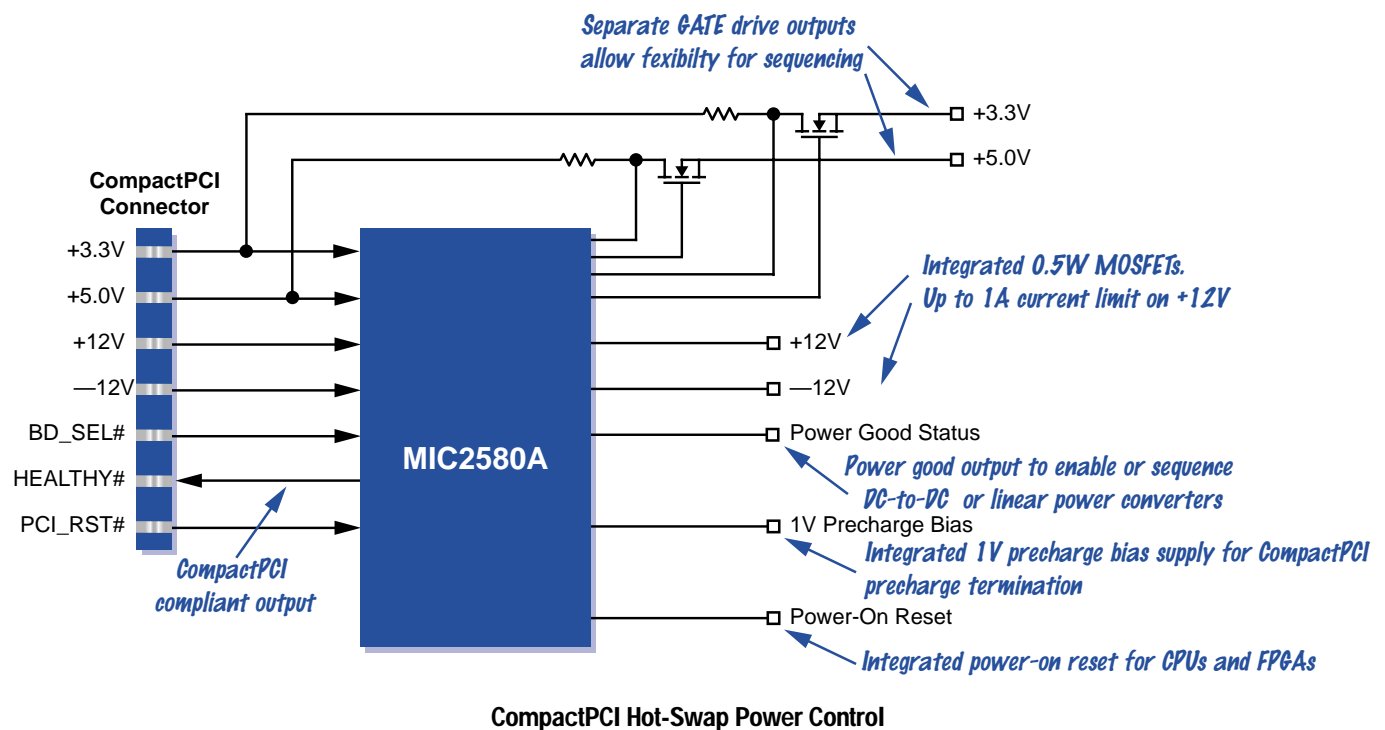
Separate GATE drive outputs allow fexibilty for sequencing

+3.3V

+5.0V

CompactPCI Connector

+3.3V

+5.0V

+12V

—12V

BD_SEL#

HEALTHY#

PCI_RST#

MIC2580A

Integrated 0.5W MOSFETs. Up to 1A current limit on +12V

+12V

—12V

Power Good Status

Power good output to enable or sequence DC-to-DC or linear power converters

1V Precharge Bias

Integrated 1V precharge bias supply for CompactPCI precharge termination

Power-On Reset

Integrated power-on reset for CPUs and FPGAs

CompactPCI compliant output

CompactPCI Hot-Swap Power Control